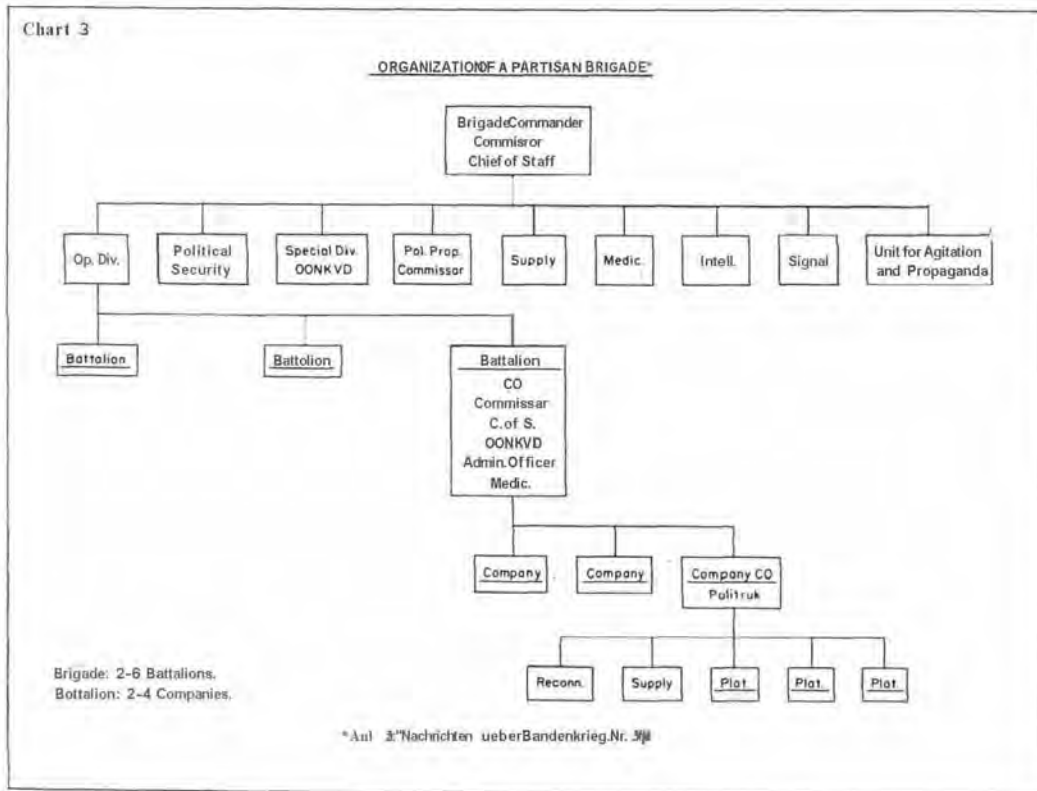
Chart 3

ORGANIZATIONOF A PARTISAN BRIGADE*

BrigadeCommander
Commisror
Chief of Staff

Op. Div.

Political Security

Special Div. OONKVD

Pol. Prop. Commissor

Supply

Medic.

Intell.

Signal

Unit for Agitation and Propaganda

Battolion

Battolion

Battalion
CO
Commissar
C. of S.
OONKVD
Admin. Officer
Medic.

Company

Company

Company CO
Politruk

Reconn.

Supply

Plat.

Plat.

Plat.

Brigade: 2-6 Battalions.
Bottalion: 2-4 Companies.

*Anl 3."Nachrichten ueberBandenkrieg.Nr. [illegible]